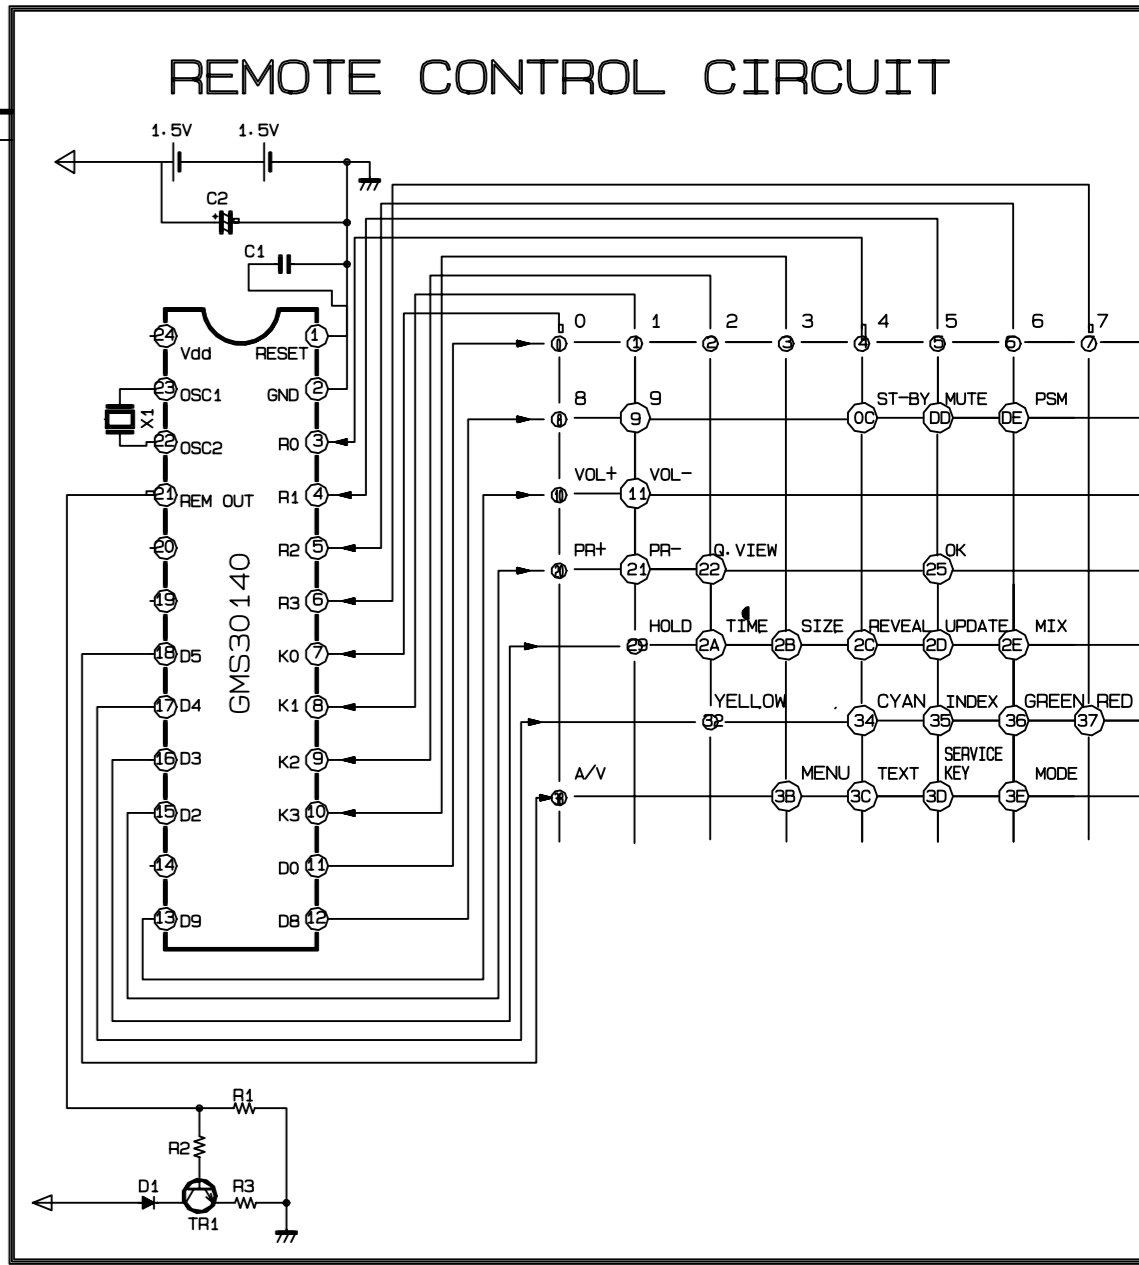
REMOTE CONTROL CIRCUIT

1.5V 1.5V

C2

C1

24 Vdd
RESET 1
23 OSC1
GND 2
X1
22 OSC2
R0 3
21 REM OUT
R1 4
20
R2 5
19
GMS30140
R3 6
18 D5
K0 7
17 D4
K1 8
16 D3
K2 9
15 D2
K3 10
14
D0 11
13 D9
D8 12

0 1 2 3 4 5 6 7
0 1 2 3 4 5 6 7

8 9 ST-BY MUTE PSM
8 9 0C DD DE

VOL+ VOL-
10 11

PR+ PR- Q.VIEW OK
20 21 22 25

HOLD TIME SIZE REVEAL UPDATE MIX
29 2A 2B 2C 2D 2E

YELLOW CYAN INDEX GREEN RED
32 34 35 36 37

A/V MENU TEXT SERVICE KEY MODE
30 3B 3C 3D 3E

R1
R2
D1
R3
TR1